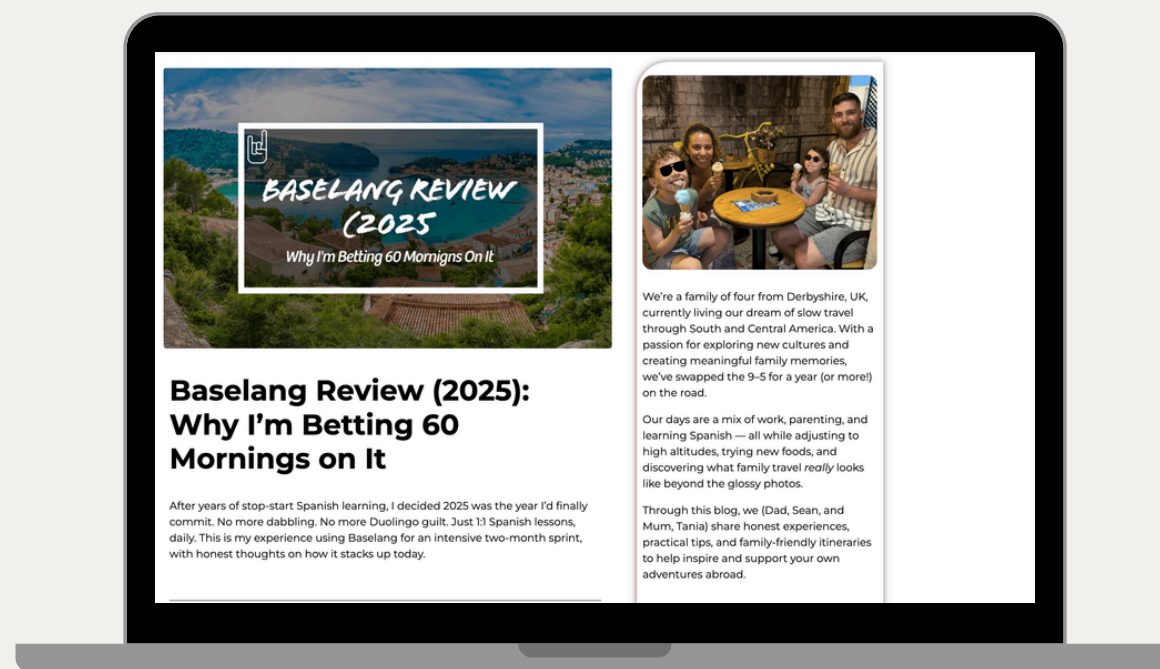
BASELANG REVIEW (2025

Why I'm Betting 60 Mornigns On It

Baselang Review (2025): Why I'm Betting 60 Mornings on It

After years of stop-start Spanish learning, I decided 2025 was the year I'd finally commit. No more dabbling. No more Duolingo guilt. Just 1:1 Spanish lessons, daily. This is my experience using Baselang for an intensive two-month sprint, with honest thoughts on how it stacks up today.

We're a family of four from Derbyshire, UK, currently living our dream of slow travel through South and Central America. With a passion for exploring new cultures and creating meaningful family memories, we've swapped the 9–5 for a year (or more!) on the road.

Our days are a mix of work, parenting, and learning Spanish — all while adjusting to high altitudes, trying new foods, and discovering what family travel really looks like beyond the glossy photos.

Through this blog, we (Dad, Sean, and Mum, Tania) share honest experiences, practical tips, and family-friendly itineraries to help inspire and support your own adventures abroad.